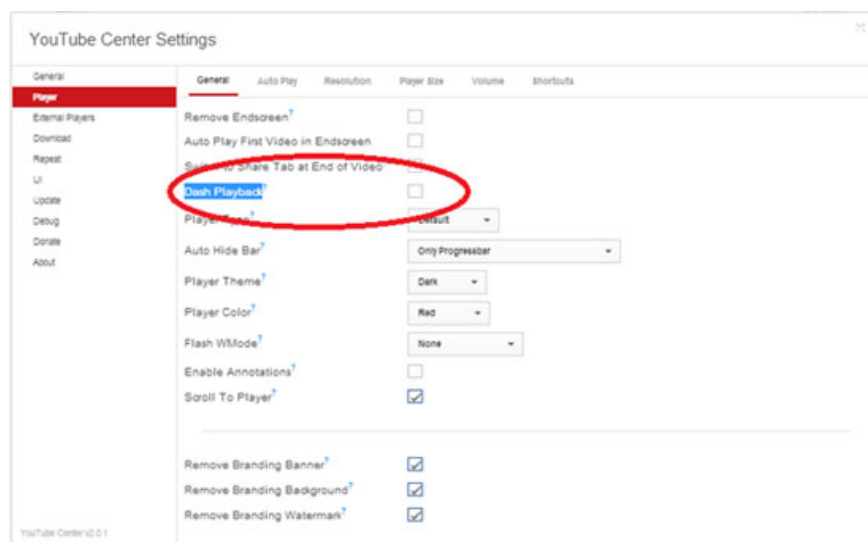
YouTube Center Settings

General
Player
External Players
Download
Repeat
UI
Update
Debug
Donate
About

General Auto Play Resolution Player Size Volume Shortcuts

Remove Endscreen?
Auto Play First Video in Endscreen
S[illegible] Share Tab at End of Video
Dash Playback?
Player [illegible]? Default
Auto Hide Bar? Only Progressbar
Player Theme? Dark
Player Color? Red
Flash WMode? None
Enable Annotations?
Scroll To Player?

Remove Branding Banner?
Remove Branding Background?
Remove Branding Watermark?

YouTube Center v2.0.1